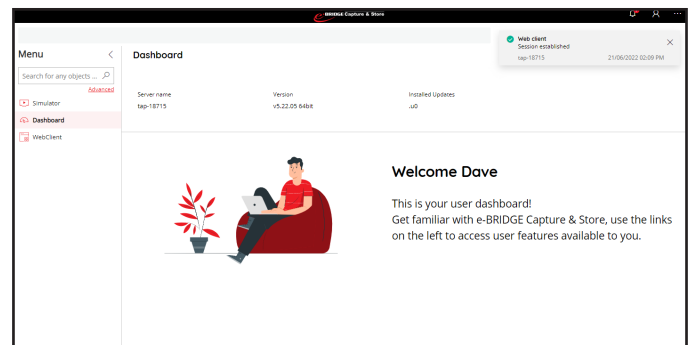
e-BRIDGE Capture & Store

Menu

Search for any objects ...

Advanced

Simulator

Dashboard

WebClient

Dashboard

Web client
Session established
tap-18715 21/06/2022 02:09 PM

| Server name | Version | Installed Updates |
|---|---|---|
| tap-18715 | v5.22.05 64bit | .u0 |

Welcome Dave

This is your user dashboard!
Get familiar with e-BRIDGE Capture & Store, use the links on the left to access user features available to you.